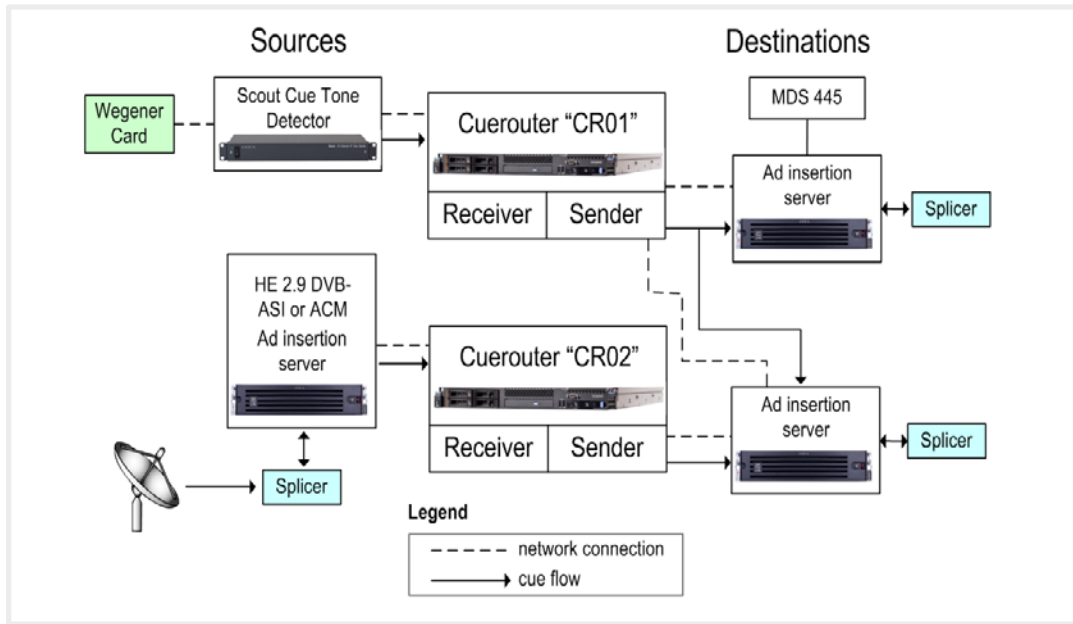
Sources

Destinations

Wegener Card

Scout Cue Tone Detector

Cuerouter “CR01”

Receiver

Sender

MDS 445

Ad insertion server

Splicer

HE 2.9 DVB-ASI or ACM Ad insertion server

Cuerouter “CR02”

Receiver

Sender

Ad insertion server

Splicer

Splicer

Legend

network connection

cue flow